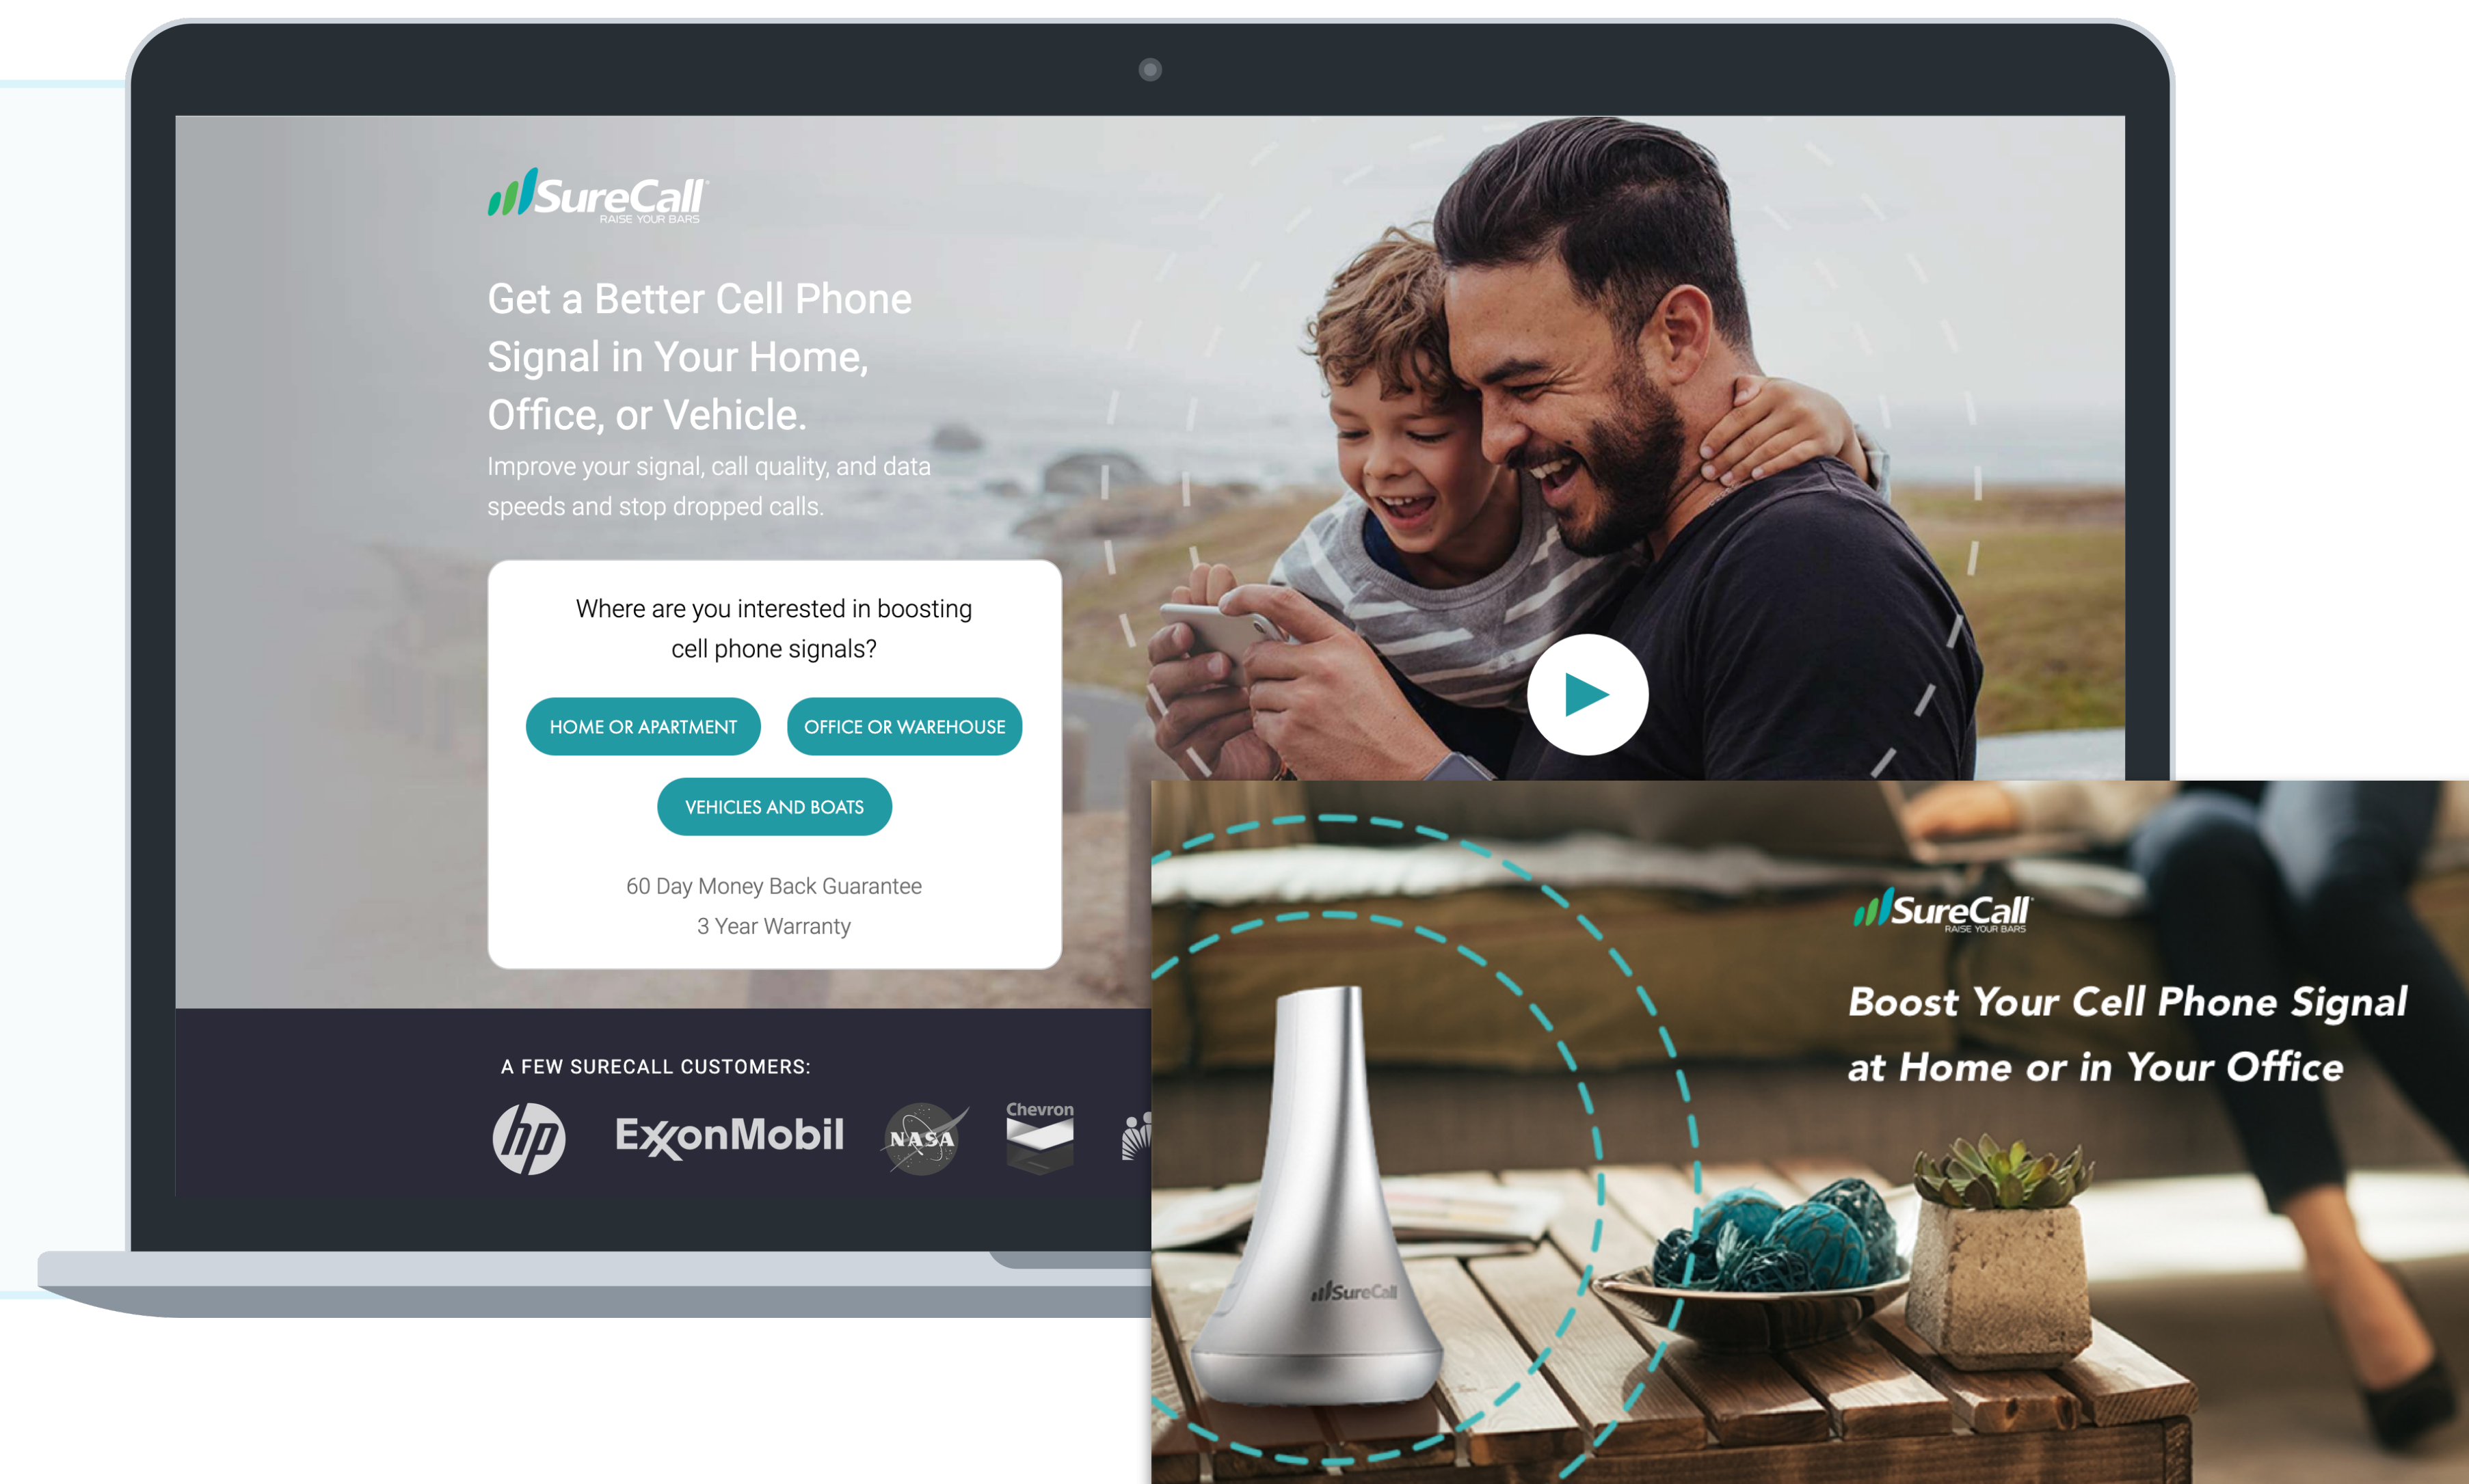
SureCall
RAISE YOUR BARS

Get a Better Cell Phone Signal in Your Home, Office, or Vehicle.

Improve your signal, call quality, and data speeds and stop dropped calls.

Where are you interested in boosting cell phone signals?

HOME OR APARTMENT

OFFICE OR WAREHOUSE

VEHICLES AND BOATS

60 Day Money Back Guarantee
3 Year Warranty

A FEW SURECALL CUSTOMERS:

hp
ExxonMobil
NASA
Chevron

SureCall
RAISE YOUR BARS

Boost Your Cell Phone Signal at Home or in Your Office

SureCall